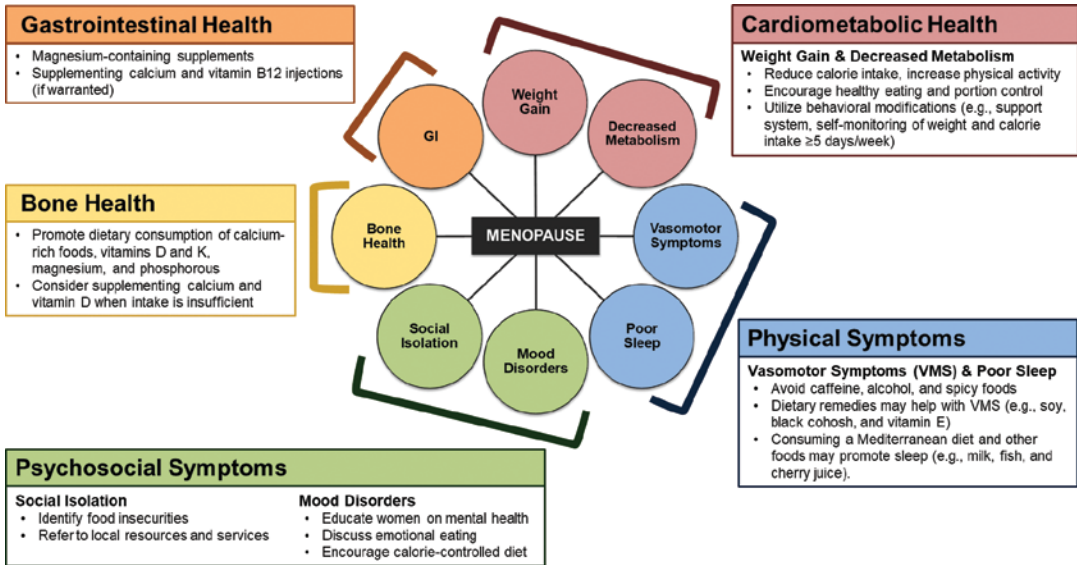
Gastrointestinal Health

• Magnesium-containing supplements
• Supplementing calcium and vitamin B12 injections (if warranted)

Cardiometabolic Health

Weight Gain & Decreased Metabolism
• Reduce calorie intake, increase physical activity
• Encourage healthy eating and portion control
• Utilize behavioral modifications (e.g., support system, self-monitoring of weight and calorie intake ≥5 days/week)

Weight Gain

Decreased Metabolism

GI

Bone Health

MENOPAUSE

Vasomotor Symptoms

Poor Sleep

Mood Disorders

Social Isolation

Bone Health

• Promote dietary consumption of calcium-rich foods, vitamins D and K, magnesium, and phosphorous
• Consider supplementing calcium and vitamin D when intake is insufficient

Physical Symptoms

Vasomotor Symptoms (VMS) & Poor Sleep
• Avoid caffeine, alcohol, and spicy foods
• Dietary remedies may help with VMS (e.g., soy, black cohosh, and vitamin E)
• Consuming a Mediterranean diet and other foods may promote sleep (e.g., milk, fish, and cherry juice).

Psychosocial Symptoms

Social Isolation
• Identify food insecurities
• Refer to local resources and services

Mood Disorders
• Educate women on mental health
• Discuss emotional eating
• Encourage calorie-controlled diet